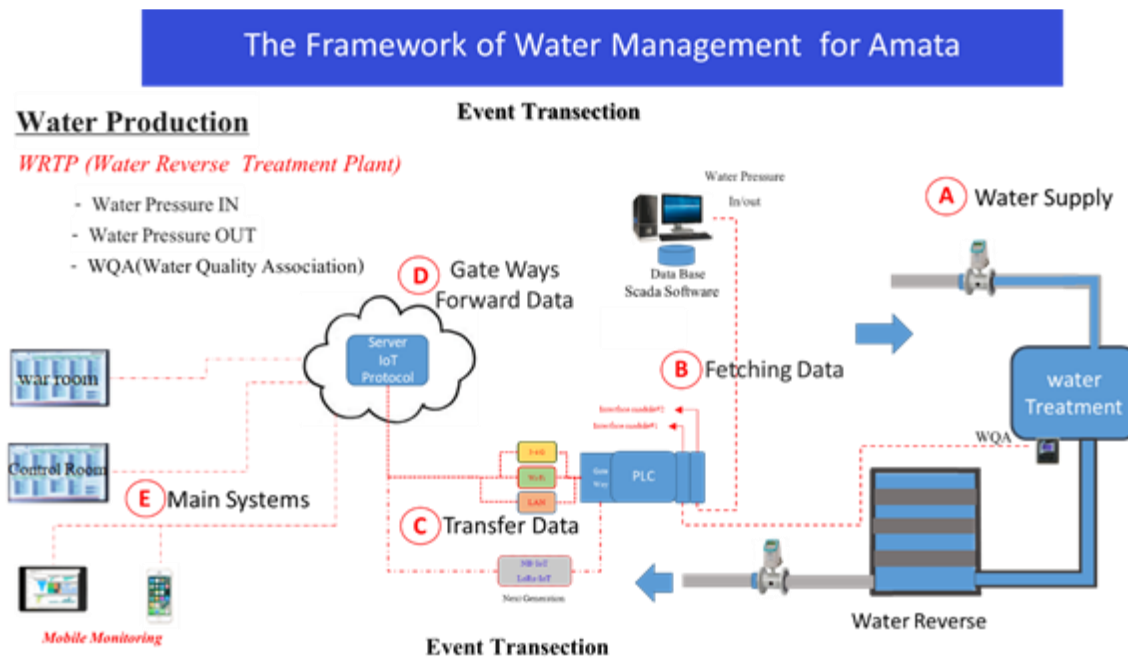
The Framework of Water Management for Amata

Event Transection

Water Production

WRTP (Water Reverse Treatment Plant)

- Water Pressure IN
- Water Pressure OUT
- WQA(Water Quality Association)

Water Pressure
In/out

Data Base
Scada Software

A Water Supply

D Gate Ways Forward Data

Server
IoT
Protocol

B Fetching Data

war room

water Treatment

Interface module#2
Interface module#1

WQA

Control Room

E Main Systems

3-4G
Wi-Fi
LAN

Gate Way

PLC

C Transfer Data

NB-IoT
LoRa IoT
Next Generation

Mobile Monitoring

Water Reverse

Event Transection